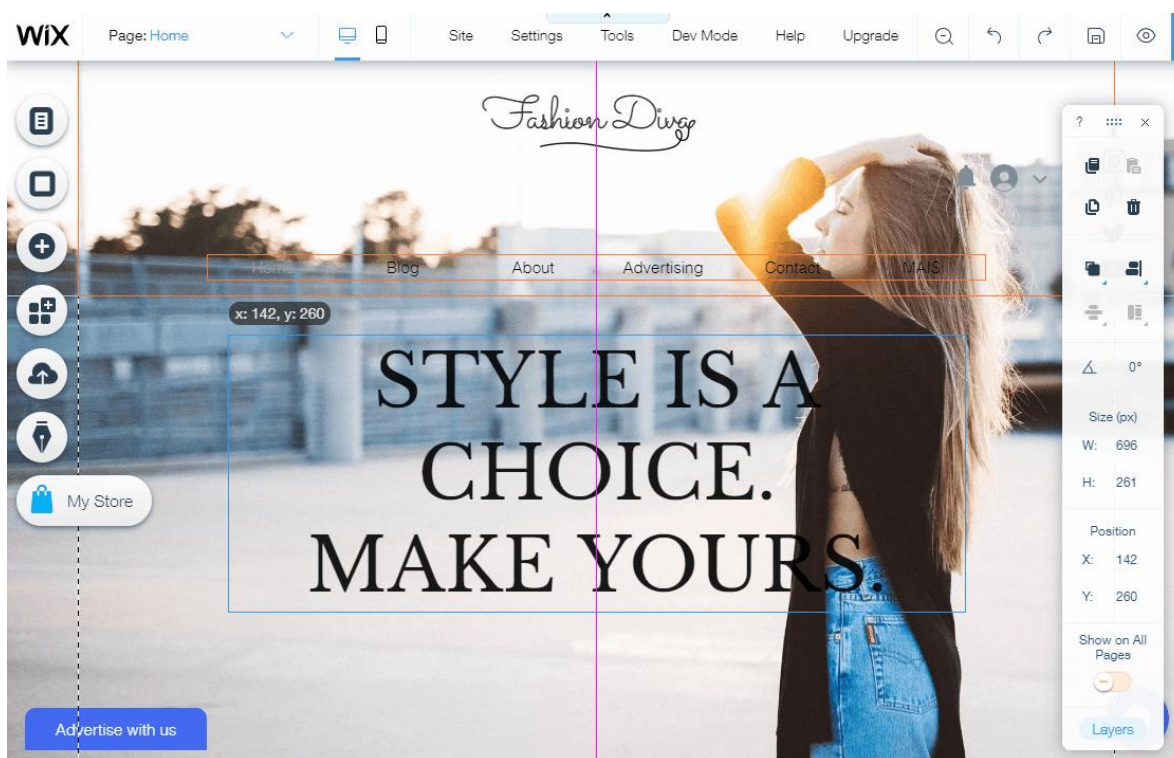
WiX Page: Home Site Settings Tools Dev Mode Help Upgrade

Fashion Diva

Home Blog About Advertising Contact MAIS

x: 142, y: 260

STYLE IS A CHOICE. MAKE YOURS.

My Store

Advertise with us

?

0°

Size (px)
W: 696
H: 261

Position
X: 142
Y: 260

Show on All Pages

Layers